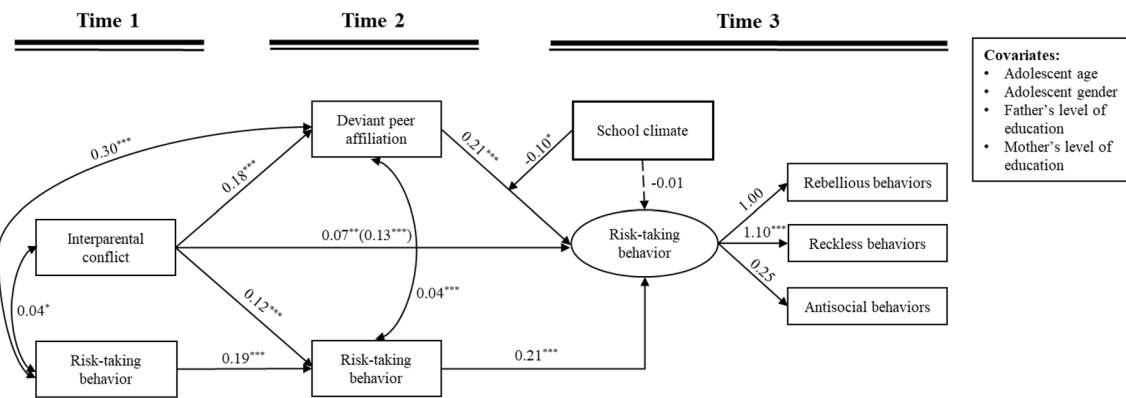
Time 1

Time 2

Time 3

Covariates:
• Adolescent age
• Adolescent gender
• Father's level of education
• Mother's level of education

Deviant peer affiliation

School climate

$0.30^{***}$

$0.18^{***}$

$0.21^{***}$

$-0.10^{*}$

$-0.01$

$1.00$

Rebellious behaviors

Interparental conflict

$0.07^{**}(0.13^{***})$

Risk-taking behavior

$1.10^{***}$

Reckless behaviors

$0.25$

Antisocial behaviors

$0.04^{*}$

$0.12^{***}$

$0.04^{***}$

Risk-taking behavior

$0.19^{***}$

Risk-taking behavior

$0.21^{***}$